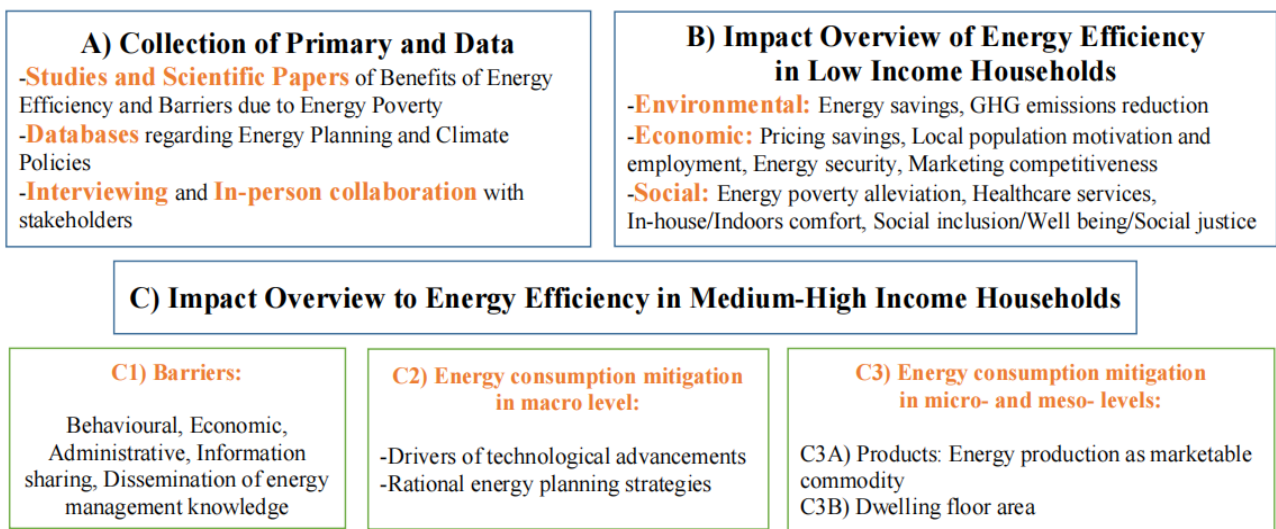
A) Collection of Primary and Data

-Studies and Scientific Papers of Benefits of Energy Efficiency and Barriers due to Energy Poverty
-Databases regarding Energy Planning and Climate Policies
-Interviewing and In-person collaboration with stakeholders

B) Impact Overview of Energy Efficiency in Low Income Households

-Environmental: Energy savings, GHG emissions reduction
-Economic: Pricing savings, Local population motivation and employment, Energy security, Marketing competitiveness
-Social: Energy poverty alleviation, Healthcare services, In-house/Indoors comfort, Social inclusion/Well being/Social justice

C) Impact Overview to Energy Efficiency in Medium-High Income Households

C1) Barriers:

Behavioural, Economic, Administrative, Information sharing, Dissemination of energy management knowledge

C2) Energy consumption mitigation in macro level:

-Drivers of technological advancements
-Rational energy planning strategies

C3) Energy consumption mitigation in micro- and meso- levels:

C3A) Products: Energy production as marketable commodity
C3B) Dwelling floor area